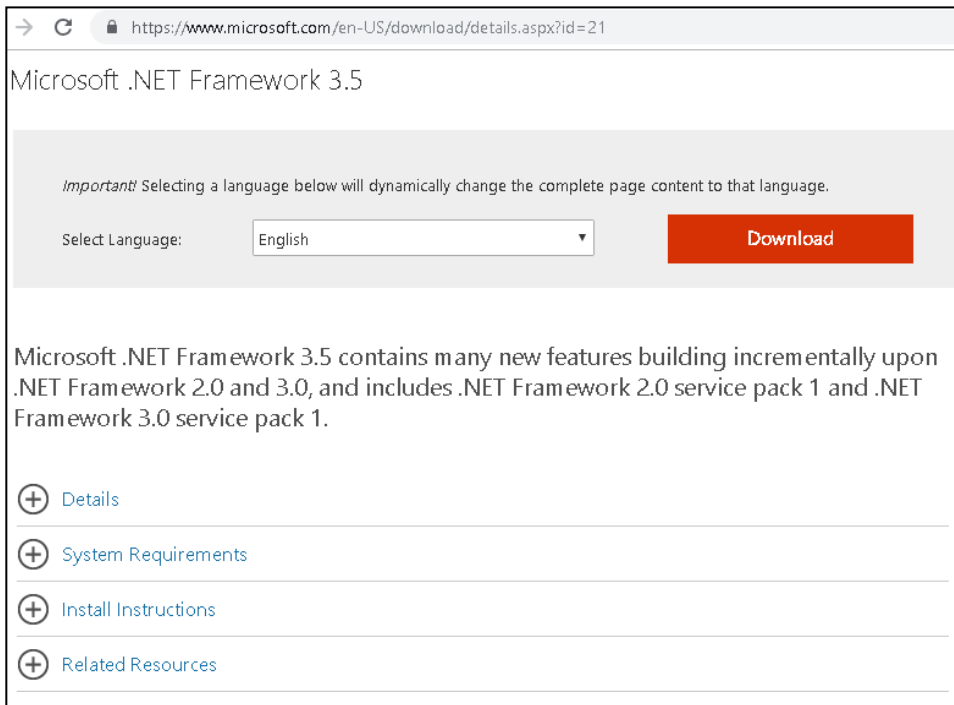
https://www.microsoft.com/en-US/download/details.aspx?id=21

Microsoft .NET Framework 3.5

Important! Selecting a language below will dynamically change the complete page content to that language.

Select Language: English

Download

Microsoft .NET Framework 3.5 contains many new features building incrementally upon .NET Framework 2.0 and 3.0, and includes .NET Framework 2.0 service pack 1 and .NET Framework 3.0 service pack 1.

Details

System Requirements

Install Instructions

Related Resources